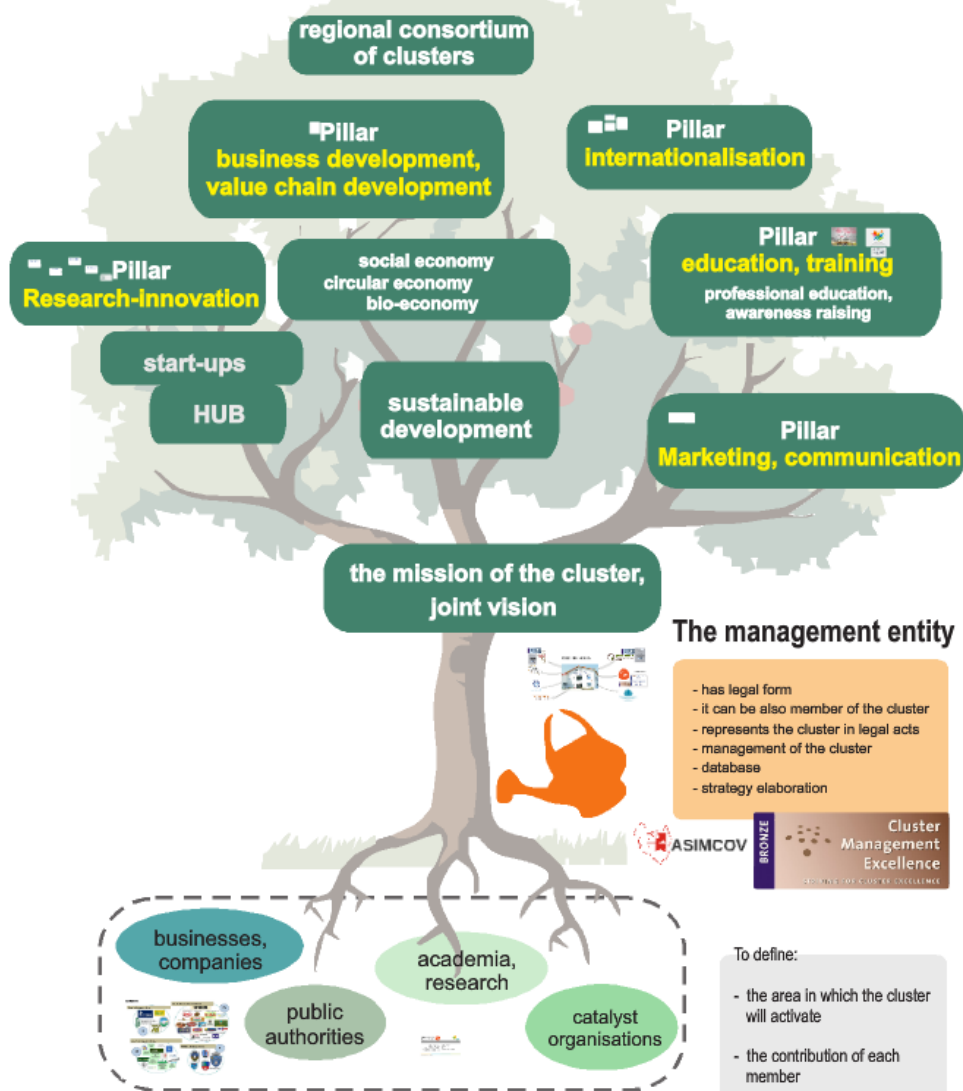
regional consortium of clusters

Pillar
business development, value chain development

Pillar
internationalisation

Pillar
Research-innovation

social economy
circular economy
bio-economy

Pillar
education, training
professional education, awareness raising

start-ups

HUB

sustainable development

Pillar
Marketing, communication

the mission of the cluster, joint vision

The management entity

- has legal form
- it can be also member of the cluster
- represents the cluster in legal acts
- management of the cluster
- database
- strategy elaboration

ASIMCOV

BRONZE
Cluster Management Excellence
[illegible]

businesses, companies

academia, research

public authorities

catalyst organisations

To define:

- the area in which the cluster will activate

- the contribution of each member